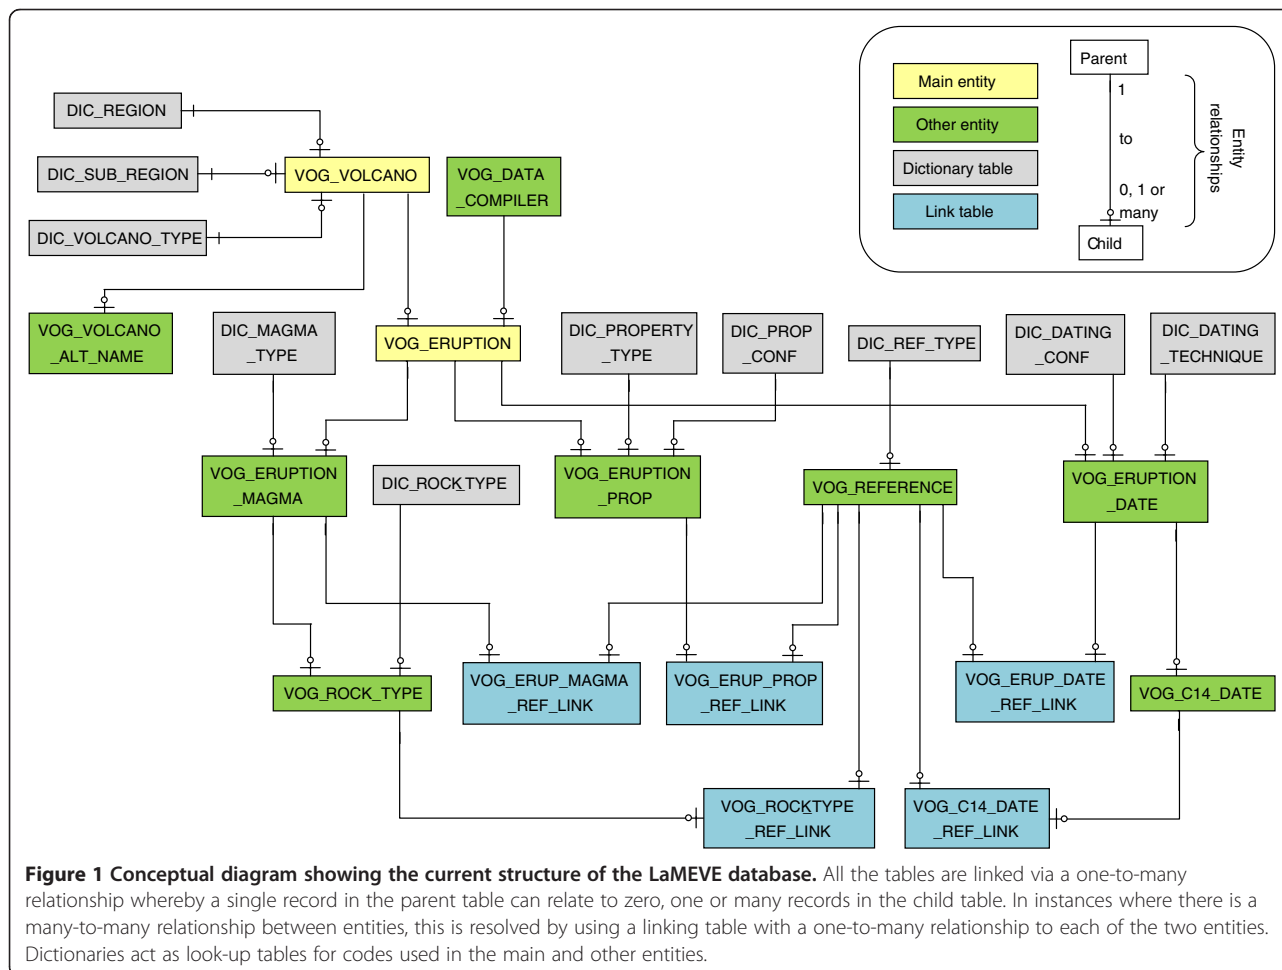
Main entity

Other entity

Dictionary table

Link table

Parent

1

to

0, 1 or many

Child

Entity relationships

DIC_REGION

DIC_SUB_REGION

VOG_VOLCANO

VOG_DATA _COMPILER

DIC_VOLCANO_TYPE

VOG_VOLCANO _ALT_NAME

DIC_MAGMA _TYPE

VOG_ERUPTION

DIC_PROPERTY _TYPE

DIC_PROP _CONF

DIC_REF_TYPE

DIC_DATING _CONF

DIC_DATING _TECHNIQUE

VOG_ERUPTION _MAGMA

DIC_ROCK_TYPE

VOG_ERUPTION _PROP

VOG_REFERENCE

VOG_ERUPTION _DATE

VOG_ROCK_TYPE

VOG_ERUP_MAGMA _REF_LINK

VOG_ERUP_PROP _REF_LINK

VOG_ERUP_DATE _REF_LINK

VOG_C14_DATE

VOG_ROCKTYPE _REF_LINK

VOG_C14_DATE _REF_LINK

**Figure 1 Conceptual diagram showing the current structure of the LaMEVE database.** All the tables are linked via a one-to-many relationship whereby a single record in the parent table can relate to zero, one or many records in the child table. In instances where there is a many-to-many relationship between entities, this is resolved by using a linking table with a one-to-many relationship to each of the two entities. Dictionaries act as look-up tables for codes used in the main and other entities.